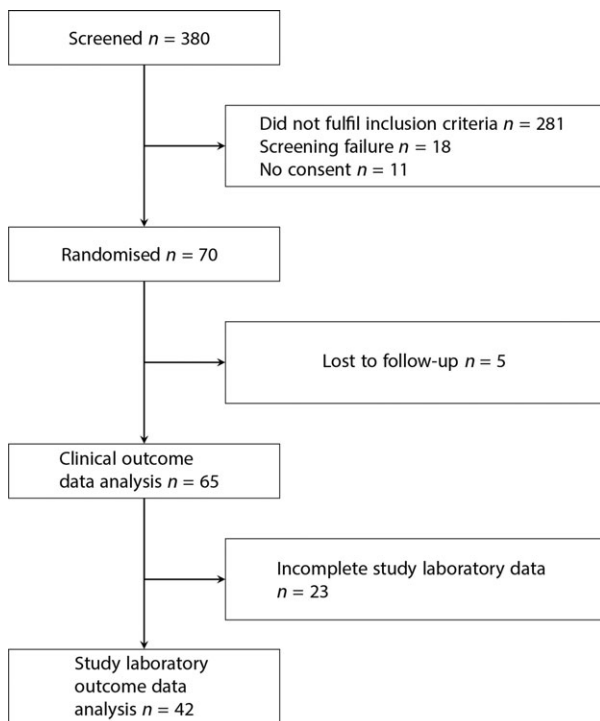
Screened $n$ = 380

Did not fulfil inclusion criteria $n$ = 281
Screening failure $n$ = 18
No consent $n$ = 11

Randomised $n$ = 70

Lost to follow-up $n$ = 5

Clinical outcome data analysis $n$ = 65

Incomplete study laboratory data $n$ = 23

Study laboratory outcome data analysis $n$ = 42